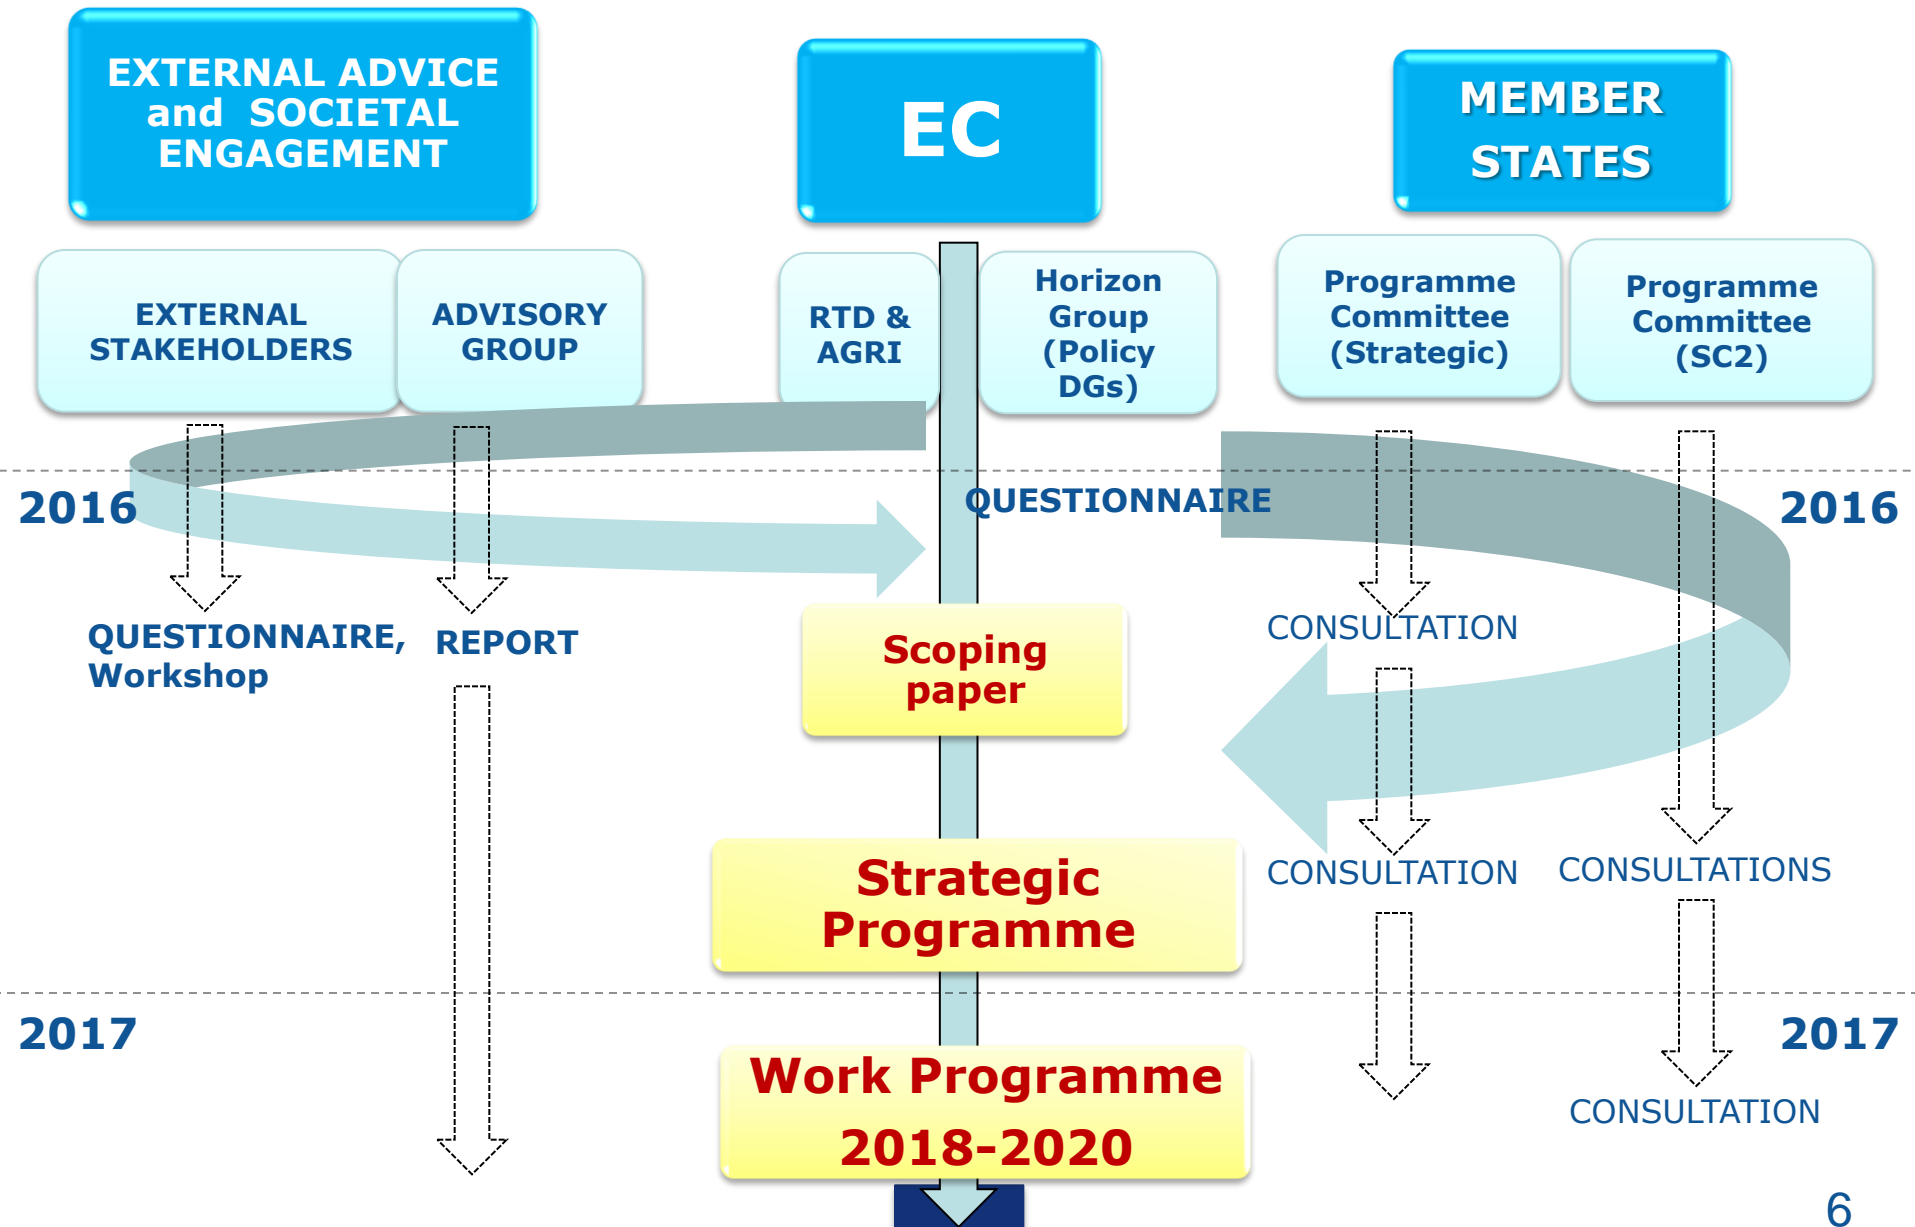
EXTERNAL ADVICE and SOCIETAL ENGAGEMENT

EC

MEMBER STATES

EXTERNAL STAKEHOLDERS

ADVISORY GROUP

RTD & AGRI

Horizon Group (Policy DGs)

Programme Committee (Strategic)

Programme Committee (SC2)

2016

QUESTIONNAIRE

2016

QUESTIONNAIRE, Workshop

REPORT

Scoping paper

CONSULTATION

Strategic Programme

CONSULTATION

CONSULTATIONS

2017

2017

Work Programme 2018-2020

CONSULTATION

6